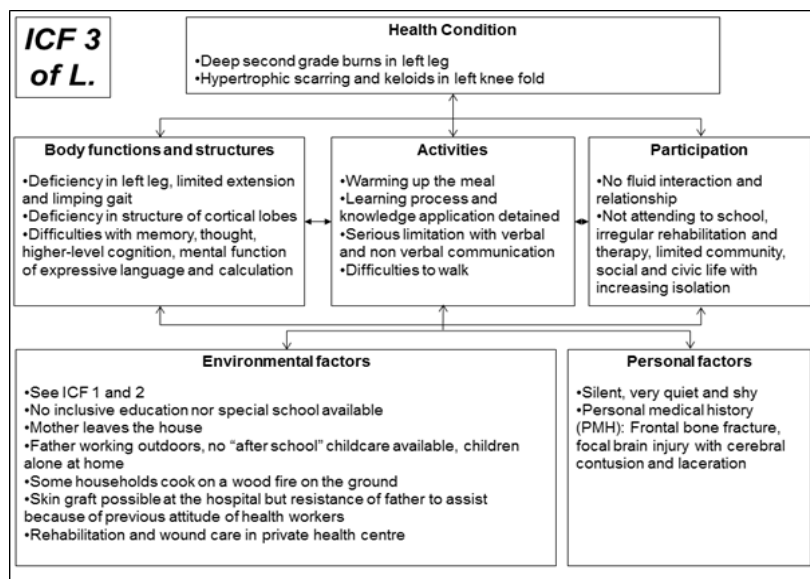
ICF 3 of L.

Health Condition

•Deep second grade burns in left leg
•Hypertrophic scarring and keloids in left knee fold

Body functions and structures

•Deficiency in left leg, limited extension and limping gait
•Deficiency in structure of cortical lobes
•Difficulties with memory, thought, higher-level cognition, mental function of expressive language and calculation

Activities

•Warming up the meal
•Learning process and knowledge application detained
•Serious limitation with verbal and non verbal communication
•Difficulties to walk

Participation

•No fluid interaction and relationship
•Not attending to school, irregular rehabilitation and therapy, limited community, social and civic life with increasing isolation

Environmental factors

•See ICF 1 and 2
•No inclusive education nor special school available
•Mother leaves the house
•Father working outdoors, no "after school" childcare available, children alone at home
•Some households cook on a wood fire on the ground
•Skin graft possible at the hospital but resistance of father to assist because of previous attitude of health workers
•Rehabilitation and wound care in private health centre

Personal factors

•Silent, very quiet and shy
•Personal medical history (PMH): Frontal bone fracture, focal brain injury with cerebral contusion and laceration